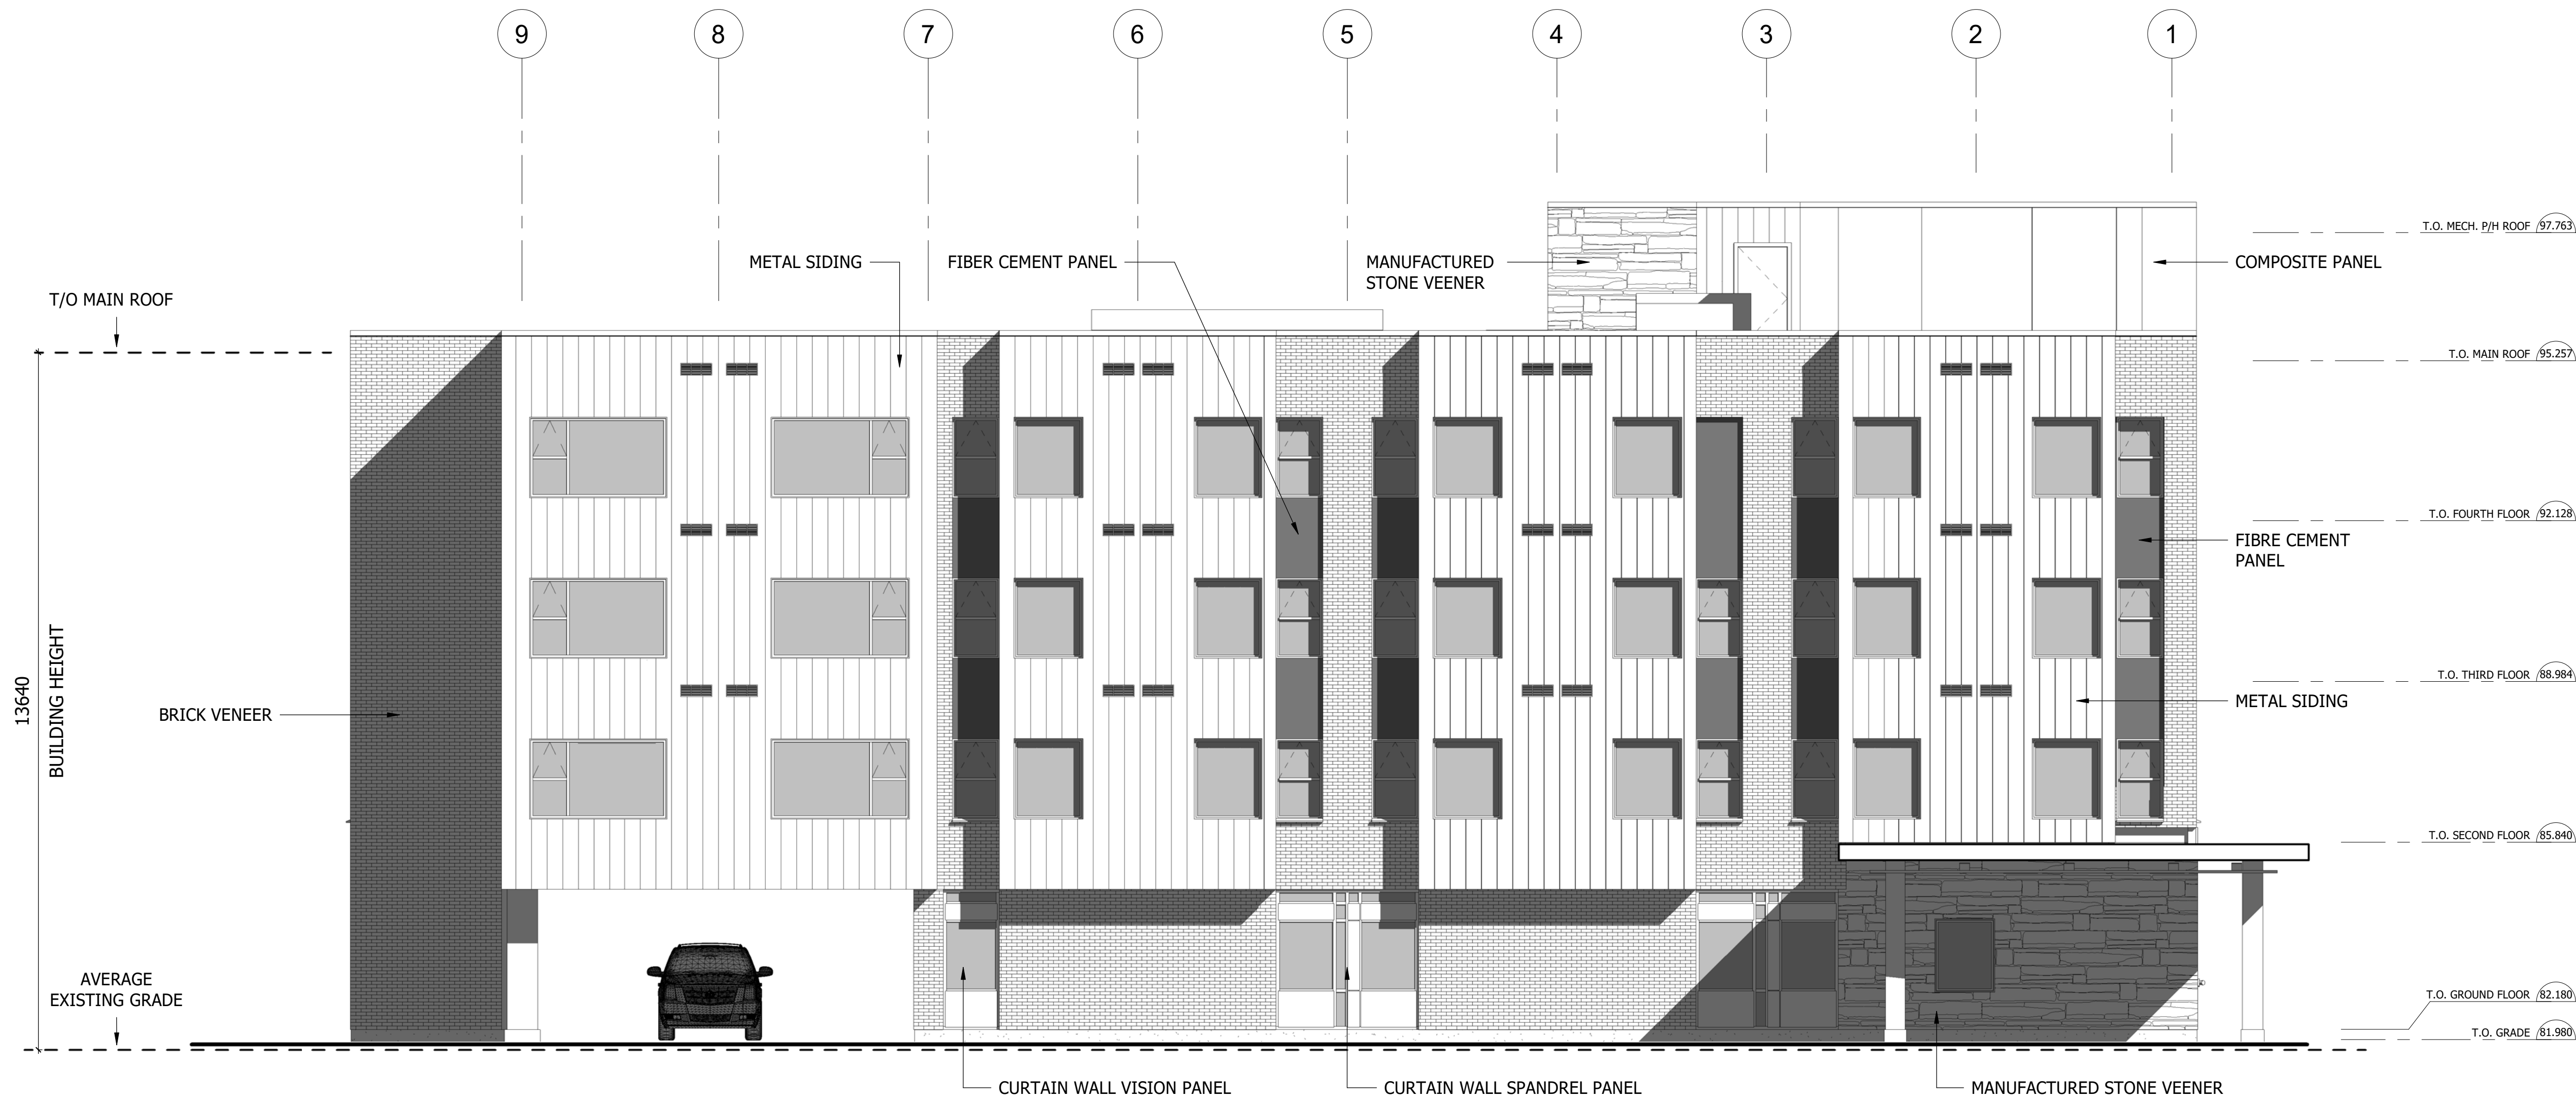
9 8 7 6 5 4 3 2 1

T/O MAIN ROOF

METAL SIDING

FIBER CEMENT PANEL

MANUFACTURED STONE VENEER

COMPOSITE PANEL

T.O. MECH. P/H ROOF 97.763

T.O. MAIN ROOF 95.257

T.O. FOURTH FLOOR 92.128

FIBRE CEMENT PANEL

T.O. THIRD FLOOR 88.984

METAL SIDING

13640 BUILDING HEIGHT

BRICK VENEER

T.O. SECOND FLOOR 85.840

AVERAGE EXISTING GRADE

T.O. GROUND FLOOR 82.180

T.O. GRADE 81.980

CURTAIN WALL VISION PANEL

CURTAIN WALL SPANDREL PANEL

MANUFACTURED STONE VEENER